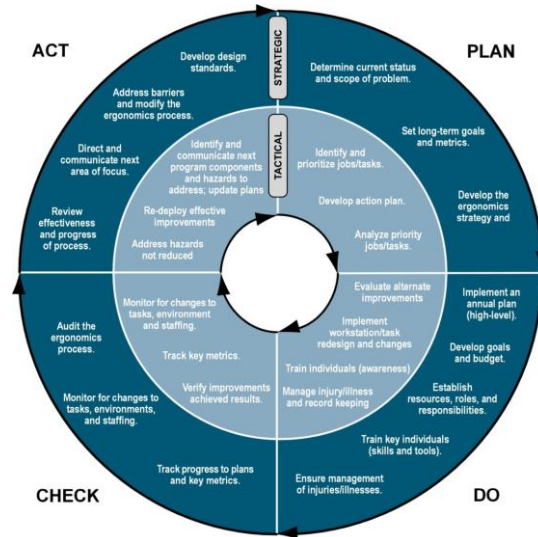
ACT

PLAN

CHECK

DO

STRATEGIC

TACTICAL

Develop design standards.

Address barriers and modify the ergonomics process.

Direct and communicate next area of focus.

Review effectiveness and progress of process.

Determine current status and scope of problem.

Set long-term goals and metrics.

Develop the ergonomics strategy and

Identify and communicate next program components and hazards to address; update plans

Re-deploy effective improvements

Address hazards not reduced

Identify and prioritize jobs/tasks.

Develop action plan.

Analyze priority jobs/tasks.

Monitor for changes to tasks, environment and staffing.

Track key metrics.

Verify improvements achieved results.

Evaluate alternate improvements

Implement workstation/task redesign and changes

Train individuals (awareness)

Manage injury/illness and record keeping

Audit the ergonomics process.

Monitor for changes to tasks, environments, and staffing.

Track progress to plans and key metrics.

Implement an annual plan (high-level).

Develop goals and budget.

Establish resources, roles, and responsibilities.

Train key individuals (skills and tools).

Ensure management of injuries/illnesses.